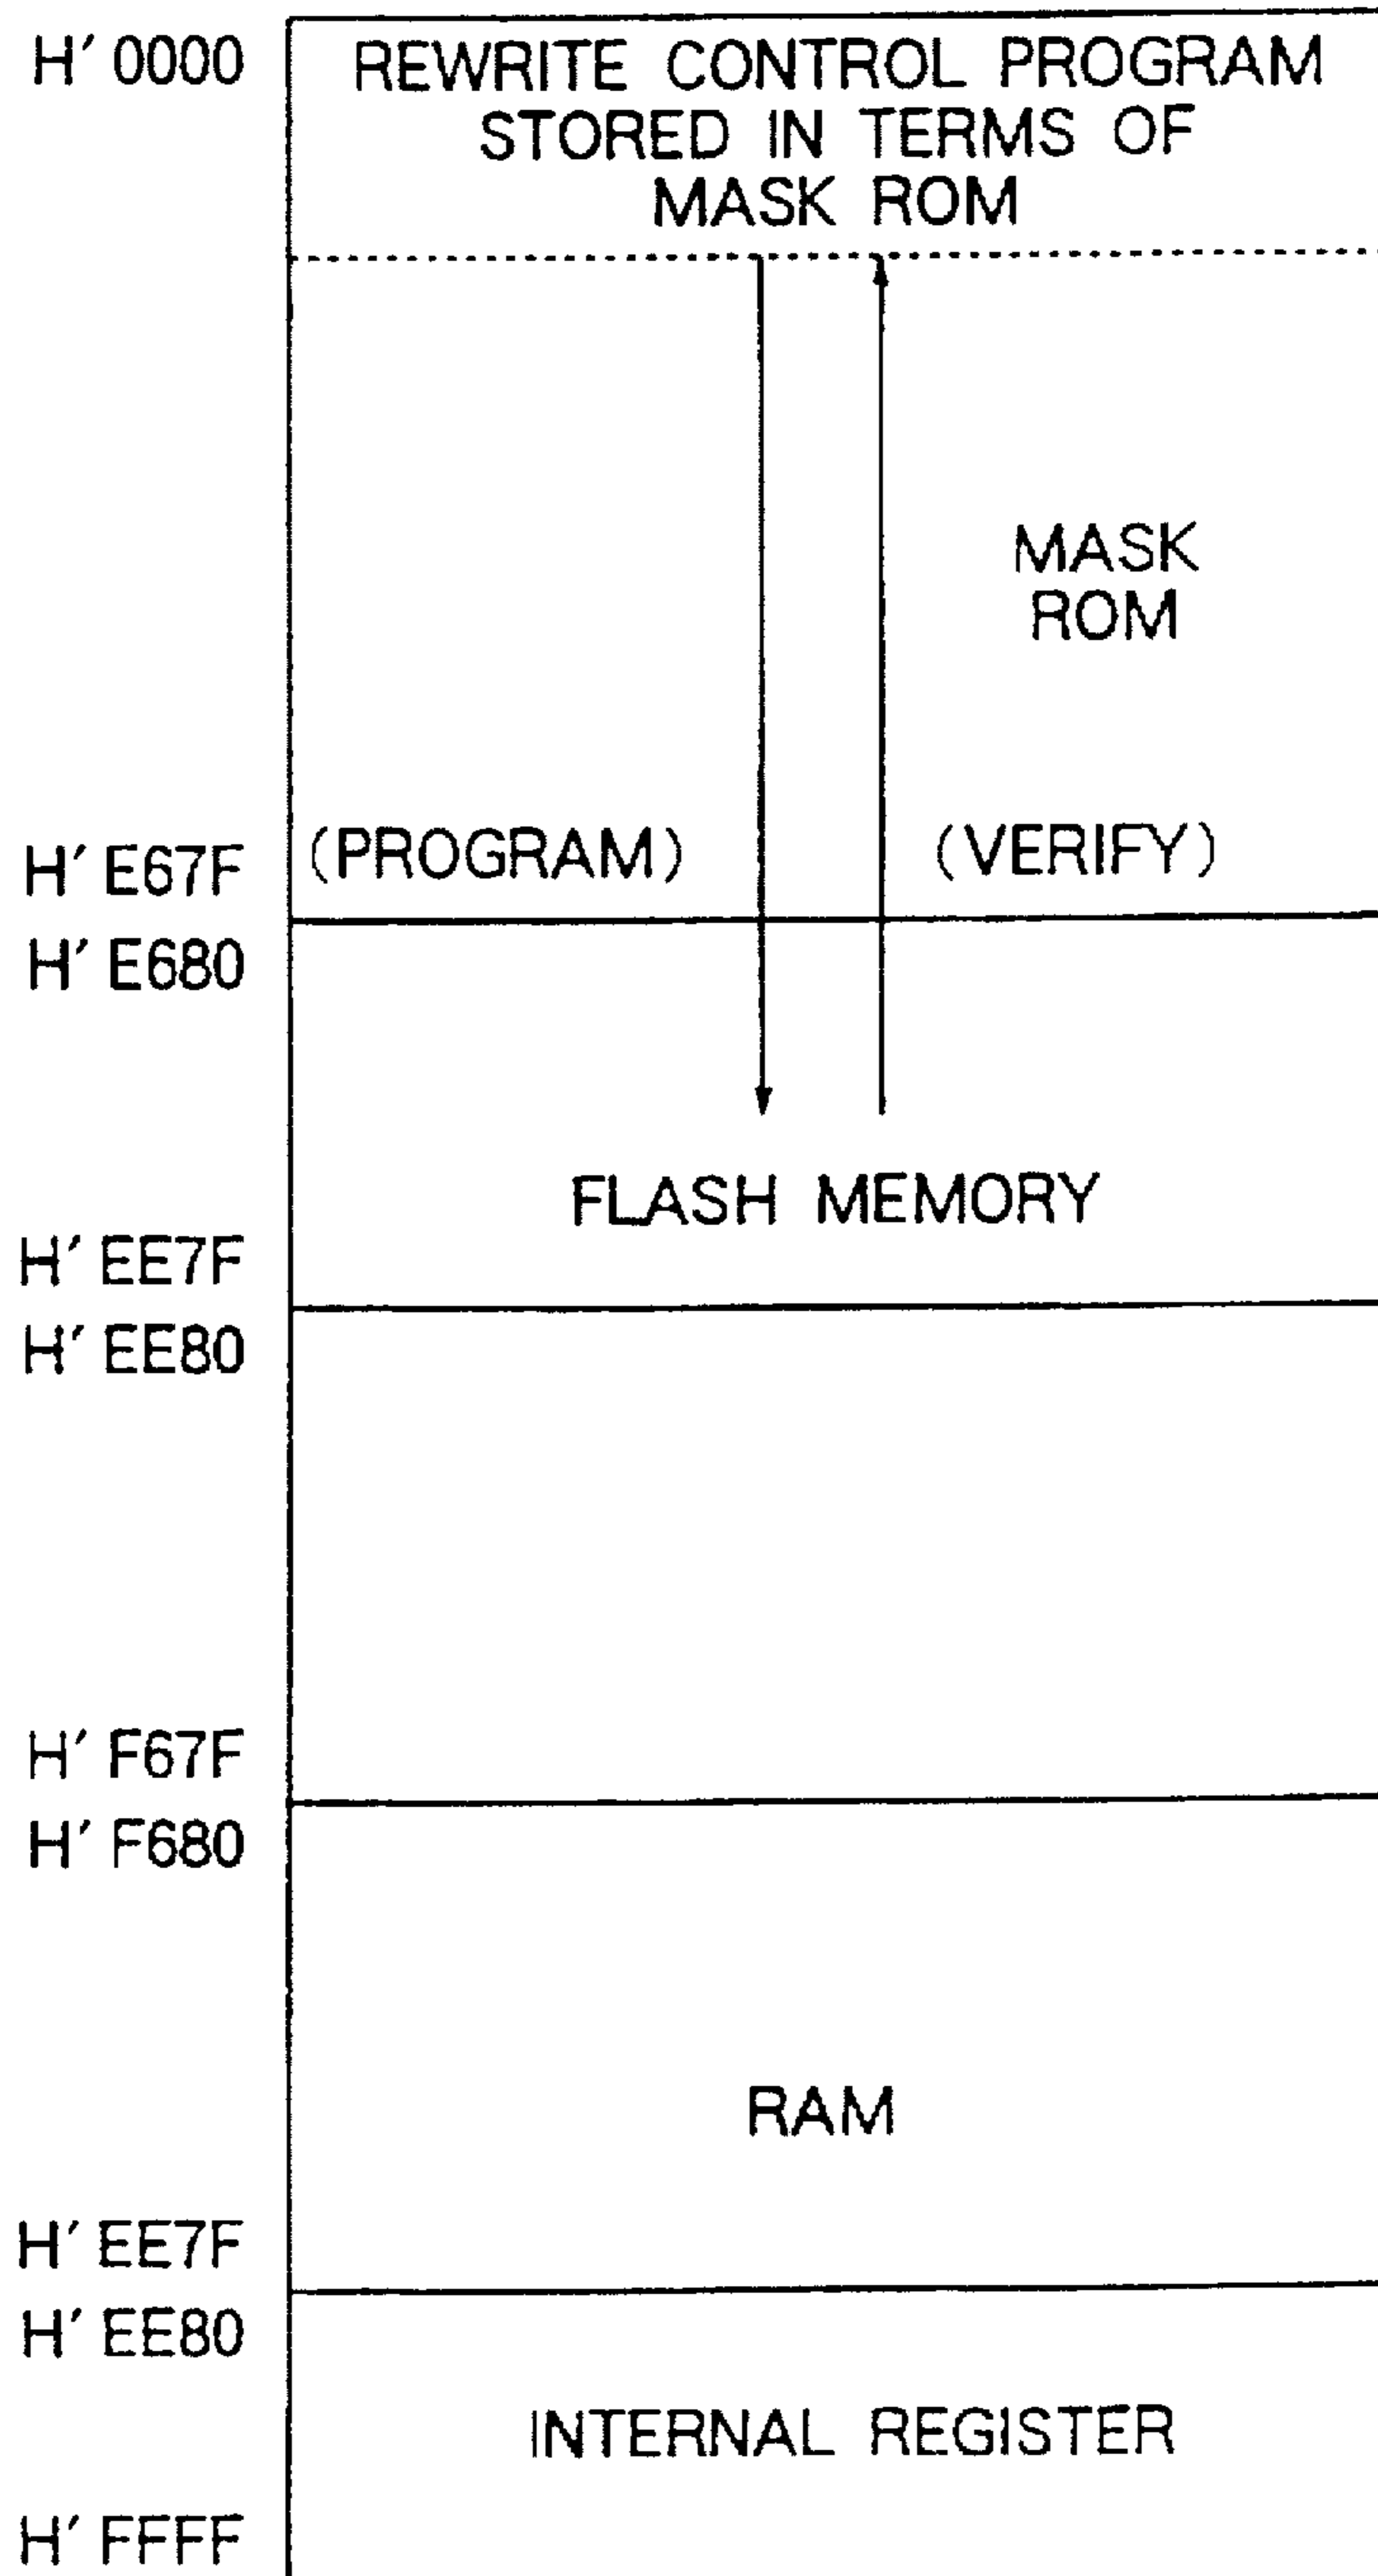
H' 0000

REWRITE CONTROL PROGRAM STORED IN TERMS OF MASK ROM

MASK ROM

H' E67F

(PROGRAM)

(VERIFY)

H' E680

FLASH MEMORY

H' EE7F

H' EE80

H' F67F

H' F680

RAM

H' EE7F

H' EE80

INTERNAL REGISTER

H' FFFF